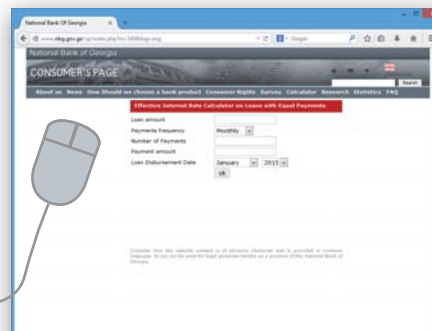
National Bank Of Georgia ×

www.nbg.gov.ge/cp/index.php?m=569&lng=eng

Google

National Bank of Georgia

CONSUMER'S PAGE

Search

About us News How Should we choose a bank product Consumer Rights Survey Calculator Research Statistics FAQ

Effective Internet Rate Calculator on Loans with Equal Payments

Loan amount

Payments frequency Monthly

Number of Payments

Payment amount

Loan Disbursement Date January 2015

ok

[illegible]